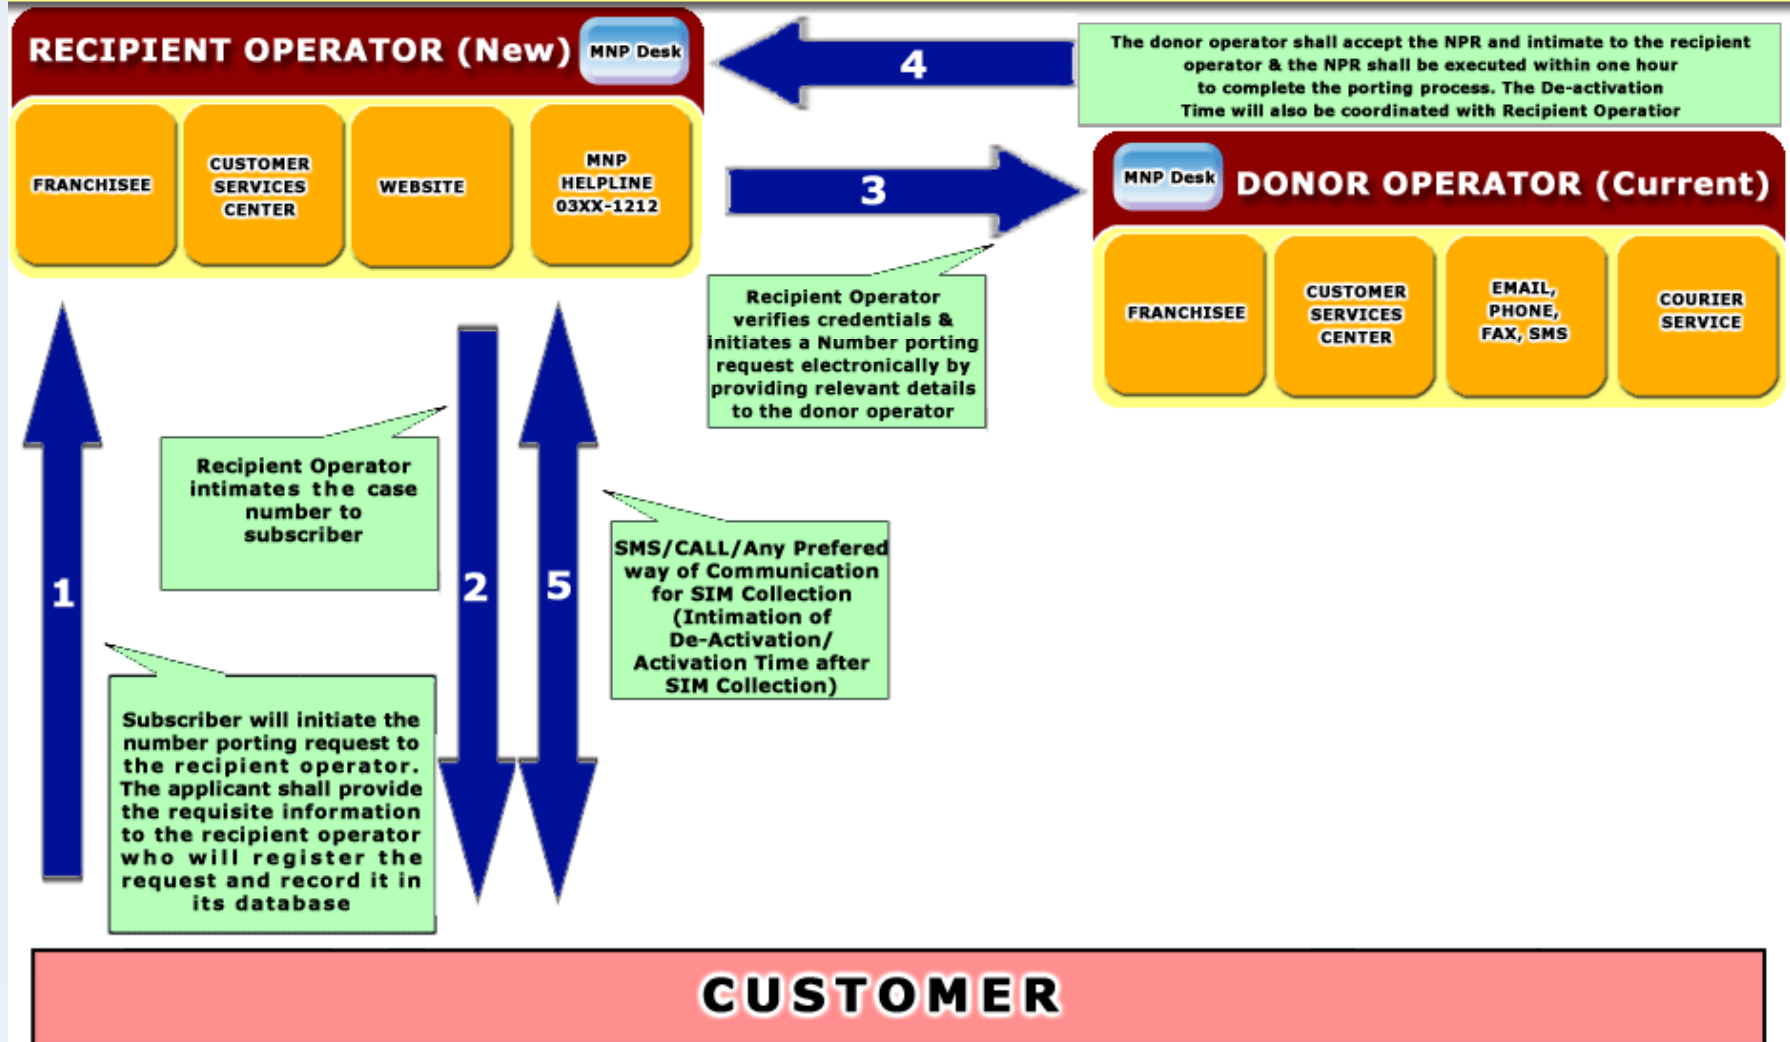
RECIPIENT OPERATOR (New) MNP Desk

FRANCHISEE

CUSTOMER SERVICES CENTER

WEBSITE

MNP HELPLINE 03XX-1212

4

The donor operator shall accept the NPR and intimate to the recipient operator & the NPR shall be executed within one hour to complete the porting process. The De-activation Time will also be coordinated with Recipient Operator

3

MNP Desk DONOR OPERATOR (Current)

FRANCHISEE

CUSTOMER SERVICES CENTER

EMAIL, PHONE, FAX, SMS

COURIER SERVICE

Recipient Operator verifies credentials & initiates a Number porting request electronically by providing relevant details to the donor operator

Recipient Operator intimates the case number to subscriber

1

2

5

SMS/CALL/Any Prefered way of Communication for SIM Collection (Intimation of De-Activation/ Activation Time after SIM Collection)

Subscriber will initiate the number porting request to the recipient operator. The applicant shall provide the requisite information to the recipient operator who will register the request and record it in its database

CUSTOMER